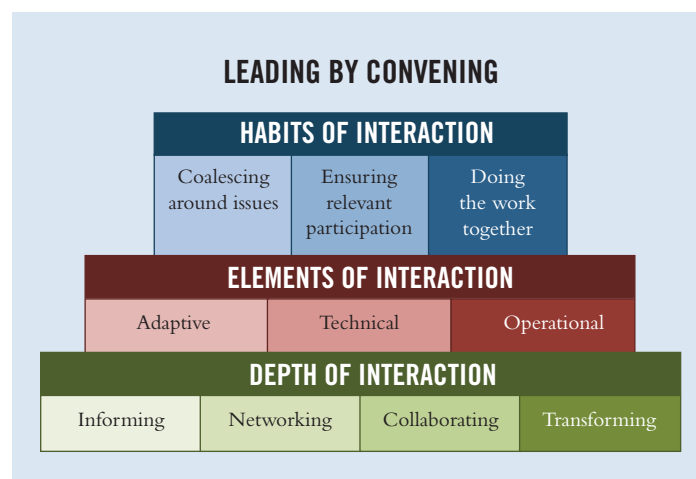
LEADING BY CONVENING

HABITS OF INTERACTION

| Coalescing around issues | Ensuring relevant participation | Doing the work together |
|---|---|---|

ELEMENTS OF INTERACTION

| Adaptive | Technical | Operational |
|---|---|---|

DEPTH OF INTERACTION

| Informing | Networking | Collaborating | Transforming |
|---|---|---|---|